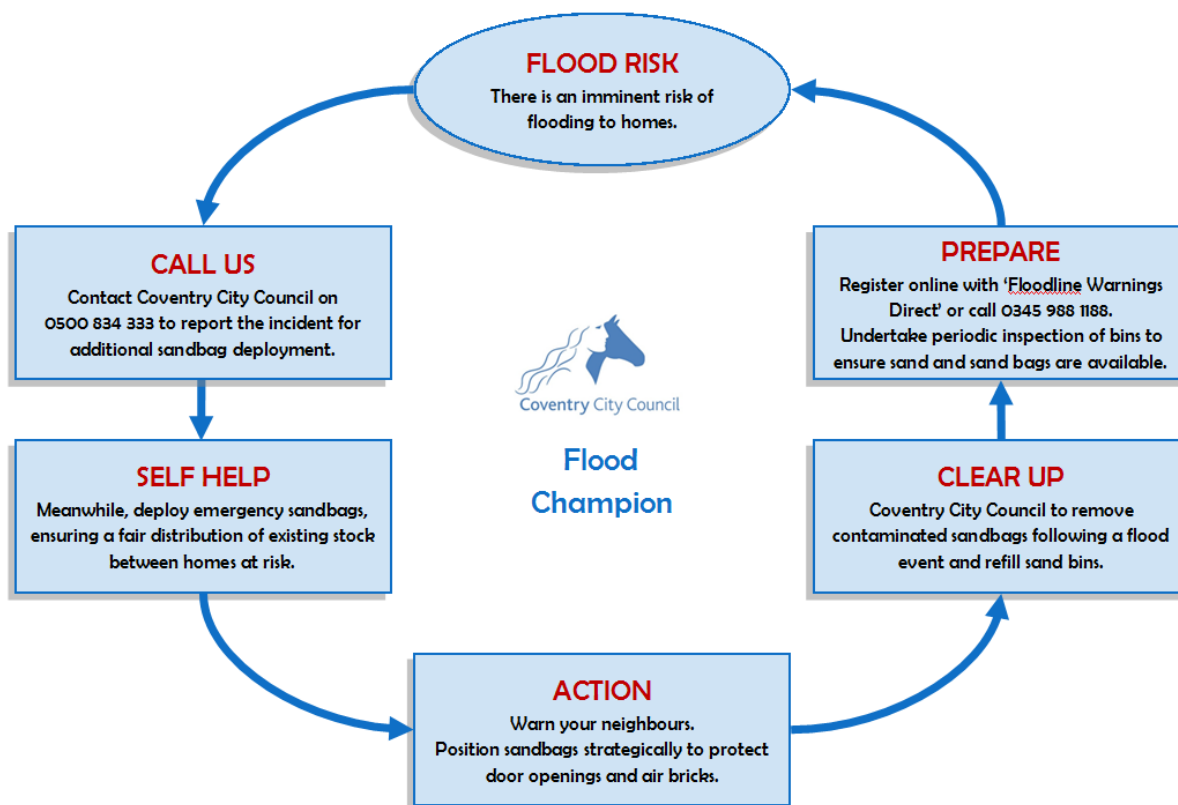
FLOOD RISK
There is an imminent risk of flooding to homes.

CALL US
Contact Coventry City Council on 0500 834 333 to report the incident for additional sandbag deployment.

SELF HELP
Meanwhile, deploy emergency sandbags, ensuring a fair distribution of existing stock between homes at risk.

ACTION
Warn your neighbours.
Position sandbags strategically to protect door openings and air bricks.

CLEAR UP
Coventry City Council to remove contaminated sandbags following a flood event and refill sand bins.

PREPARE
Register online with 'Floodline Warnings Direct' or call 0345 988 1188.
Undertake periodic inspection of bins to ensure sand and sand bags are available.

Coventry City Council

Flood Champion